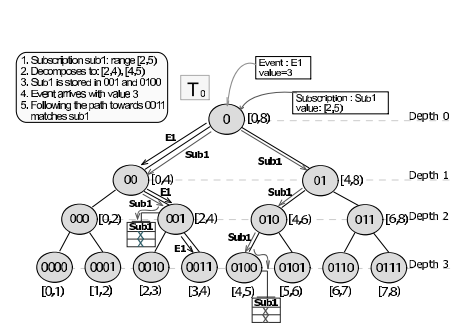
1. Subscription sub1: range [2,5)
2. Decomposes to: [2,4), [4,5)
3. Sub1 is stored in 001 and 0100
4. Event arrives with value 3
5. Following the path towards 0011 matches sub1

$T_0$

Event : E1
value=3

Subscription : Sub1
value: [2,5)

0 [0,8)
Depth 0

E1
Sub1
Sub1

00 [0,4)
01 [4,8)
Depth 1

E1
Sub1
Sub1

000 [0,2)
001 [2,4)
010 [4,6)
011 [6,8)
Depth 2

Sub1
E1
Sub1

0000
0001
0010
0011
0100
0101
0110
0111
Depth 3

[0,1)
[1,2)
[2,3)
[3,4)
[4,5)
[5,6)
[6,7)
[7,8)

Sub1